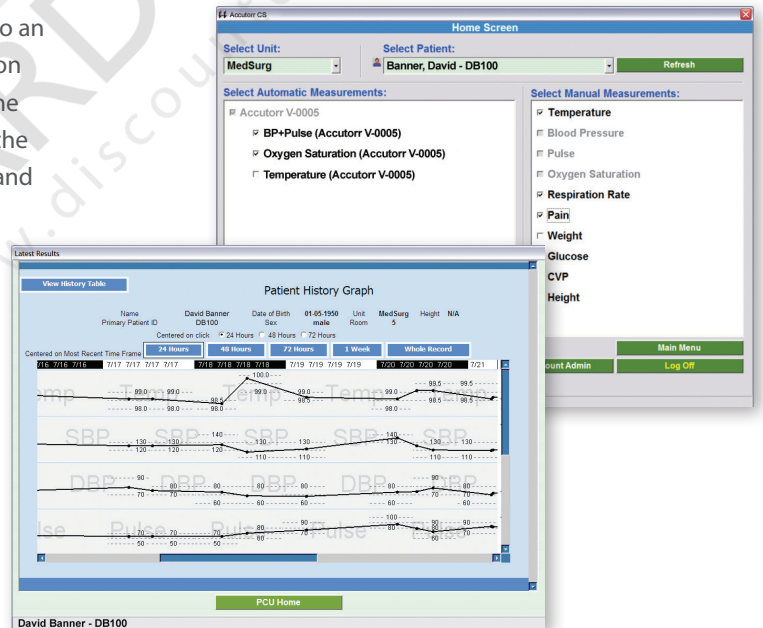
o an
on
he
the
and

Accutorr CS
Home Screen
Select Unit:
MedSurg
Select Patient:
Banner, David - DB100
Refresh
Select Automatic Measurements:
Accutorr V-0005
BP+Pulse (Accutorr V-0005)
Oxygen Saturation (Accutorr V-0005)
Temperature (Accutorr V-0005)
Select Manual Measurements:
Temperature
Blood Pressure
Pulse
Oxygen Saturation
Respiration Rate
Pain
Weight
Glucose
CVP
Height
Main Menu
ount Admin
Log Off

Latest Results
View History Table
Patient History Graph
Name David Banner Date of Birth 01-05-1950 Unit MedSurg Height N/A
Primary Patient ID DB100 Sex male Room 5
Centered on click 24 Hours 48 Hours 72 Hours
Centered on Most Recent Time Frame
24 Hours 48 Hours 72 Hours 1 Week Whole Record
7/16 7/16 7/16 7/17 7/17 7/17 7/17 7/18 7/18 7/18 7/18 7/19 7/19 7/19 7/19 7/20 7/20 7/20 7/20 7/21
Temp 100.0 99.0 99.0 98.5 99.0 99.5 99.0 98.5 99.5 98.0 98.0 98.5 98.0 98.5 98.5
SBP 130 130 140 130 130 140 130 130 120 120 120 110 110 110 110
DBP 90 80 80 80 90 80 70 70 60 60 60 70 60
Pulse 70 70 80 90 100 90 50 50 80 80 80 80 70
PCU Home
David Banner - DB100